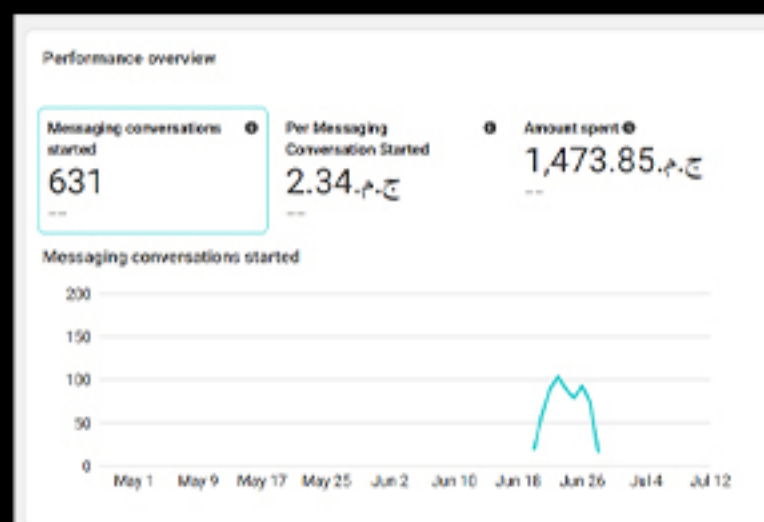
Performance overview

Messaging conversations started
631
--

Per Messaging Conversation Started
2.34ج.م.
--

Amount spent
1,473.85ج.م.
--

Messaging conversations started

200
150
100
50
0

May 1 May 9 May 17 May 25 Jun 2 Jun 10 Jun 18 Jun 26 Jul 4 Jul 12